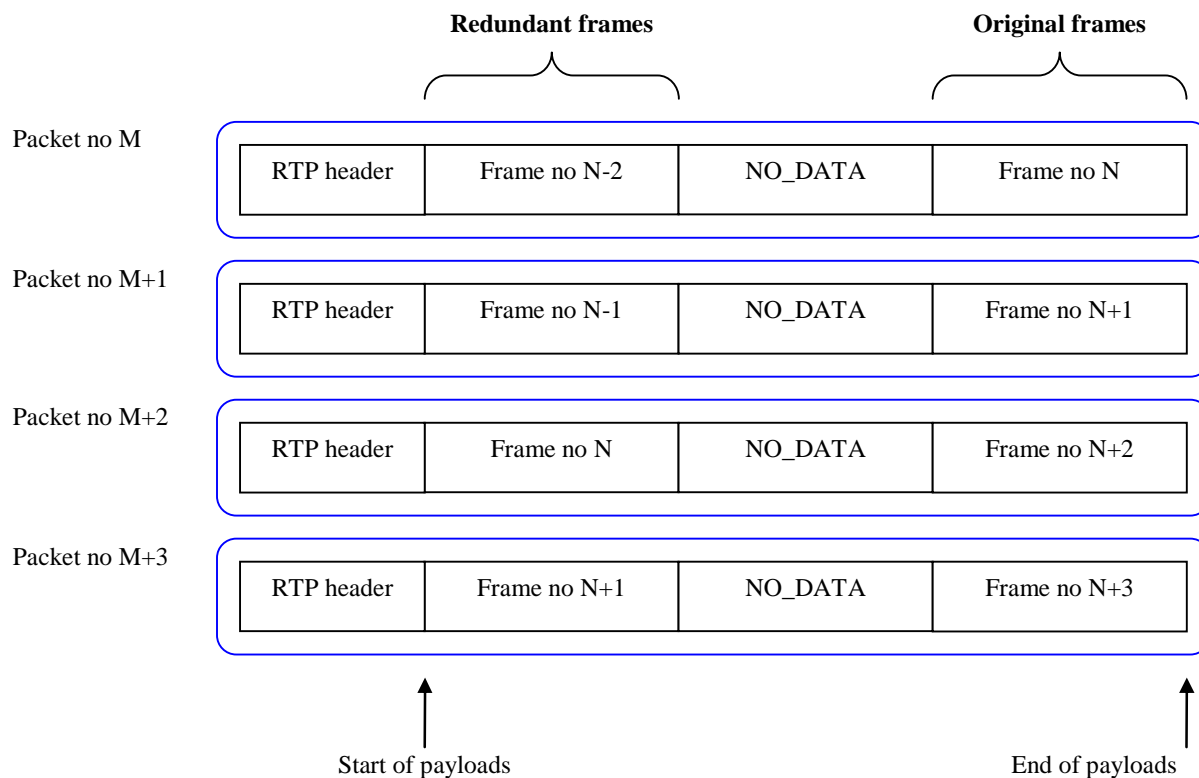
**Redundant frames**

**Original frames**

Packet no M

| RTP header | Frame no N-2 | NO_DATA | Frame no N |
|---|---|---|---|

Packet no M+1

| RTP header | Frame no N-1 | NO_DATA | Frame no N+1 |
|---|---|---|---|

Packet no M+2

| RTP header | Frame no N | NO_DATA | Frame no N+2 |
|---|---|---|---|

Packet no M+3

| RTP header | Frame no N+1 | NO_DATA | Frame no N+3 |
|---|---|---|---|

Start of payloads

End of payloads